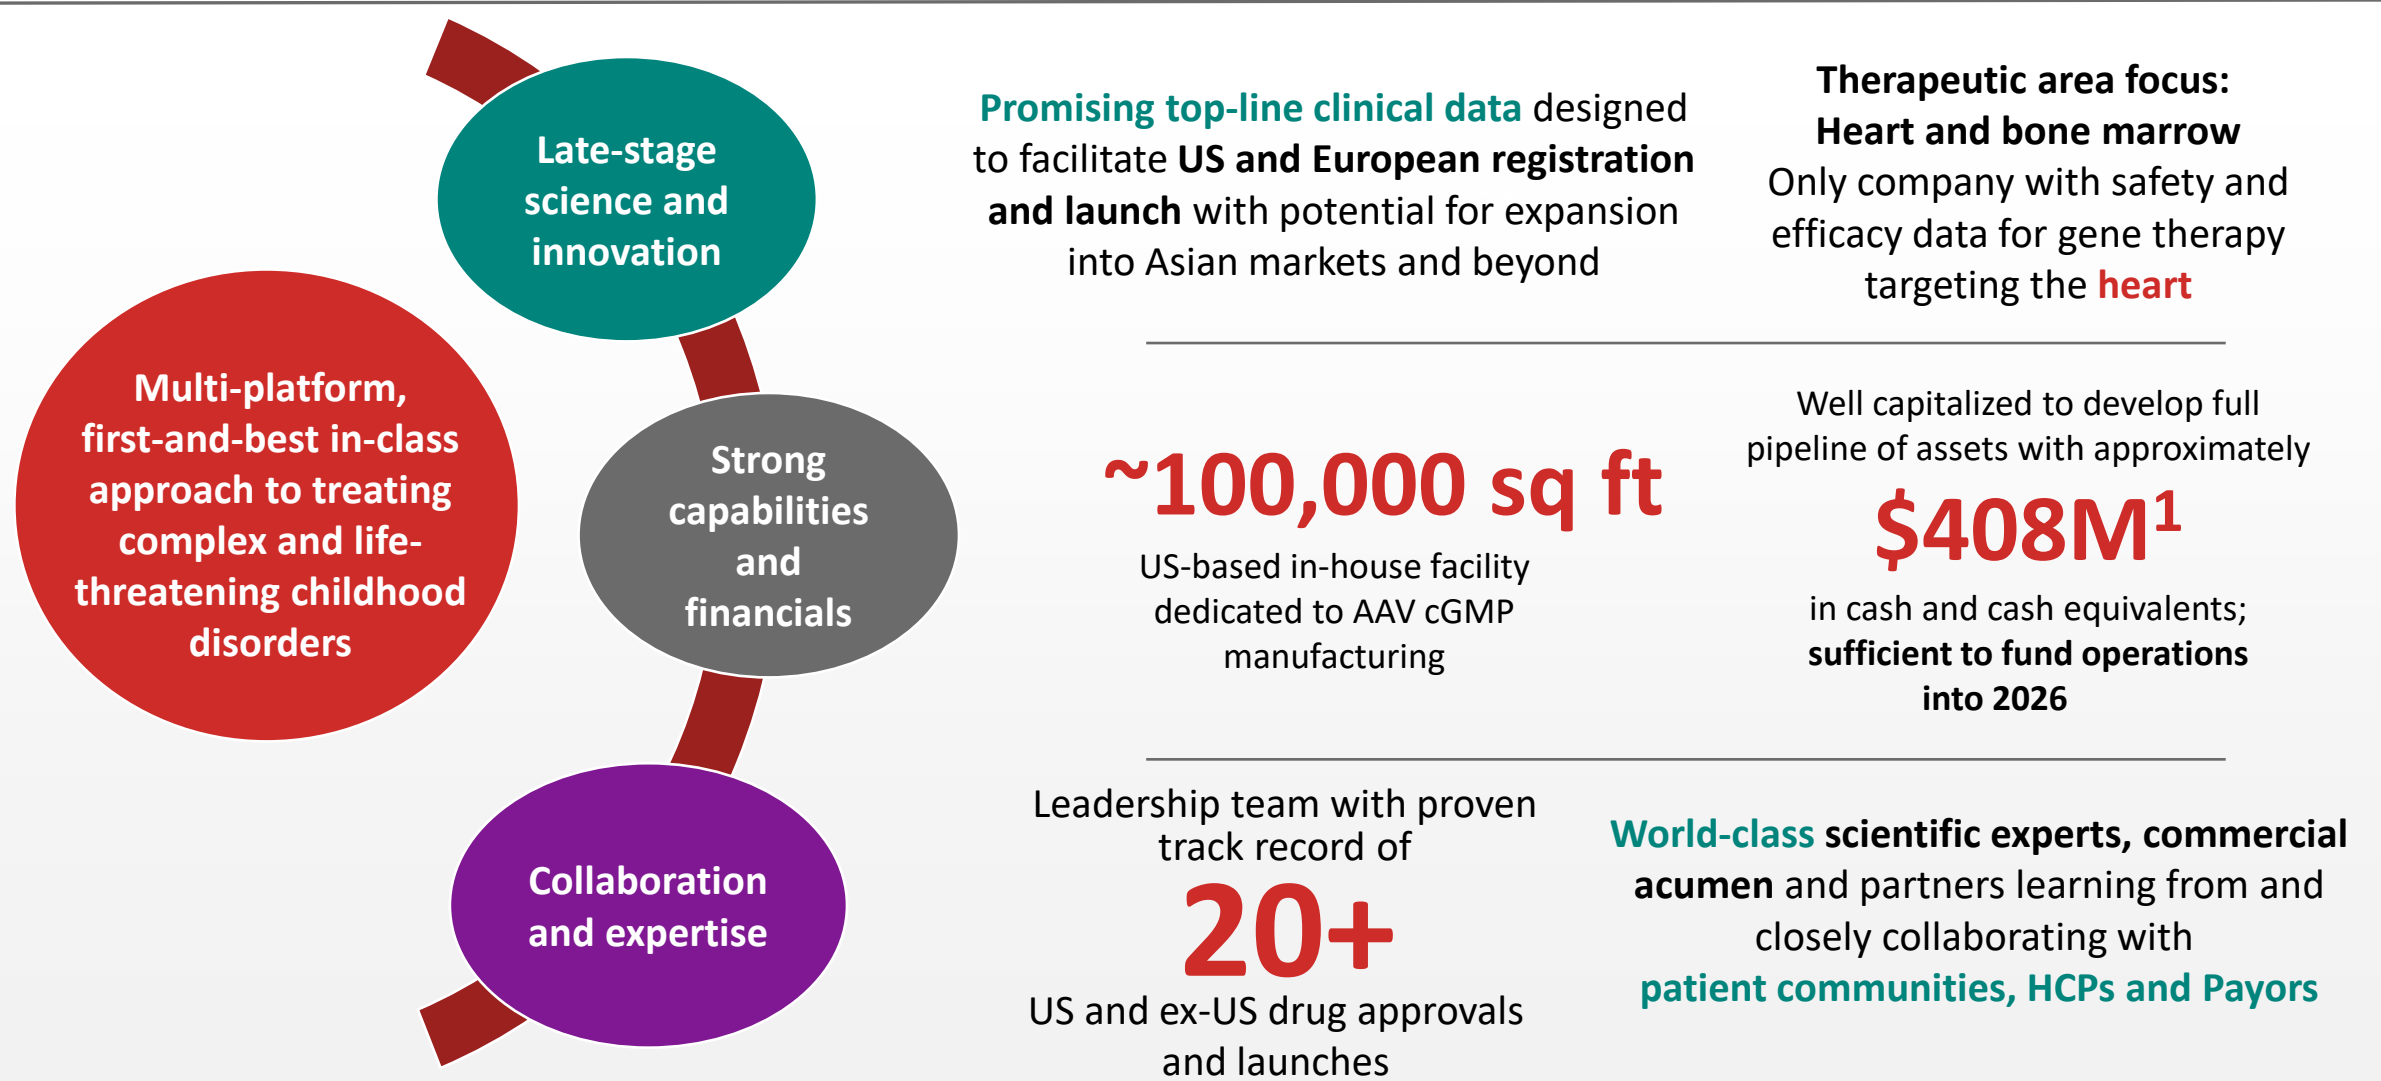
Multi-platform, first-and-best in-class approach to treating complex and life-threatening childhood disorders

Late-stage science and innovation

Strong capabilities and financials

Collaboration and expertise

Promising top-line clinical data designed to facilitate US and European registration and launch with potential for expansion into Asian markets and beyond

Therapeutic area focus: Heart and bone marrow
Only company with safety and efficacy data for gene therapy targeting the heart

~100,000 sq ft
US-based in-house facility dedicated to AAV cGMP manufacturing

Well capitalized to develop full pipeline of assets with approximately
$408M$^1$
in cash and cash equivalents; sufficient to fund operations into 2026

Leadership team with proven track record of
20+
US and ex-US drug approvals and launches

World-class scientific experts, commercial acumen and partners learning from and closely collaborating with patient communities, HCPs and Payors